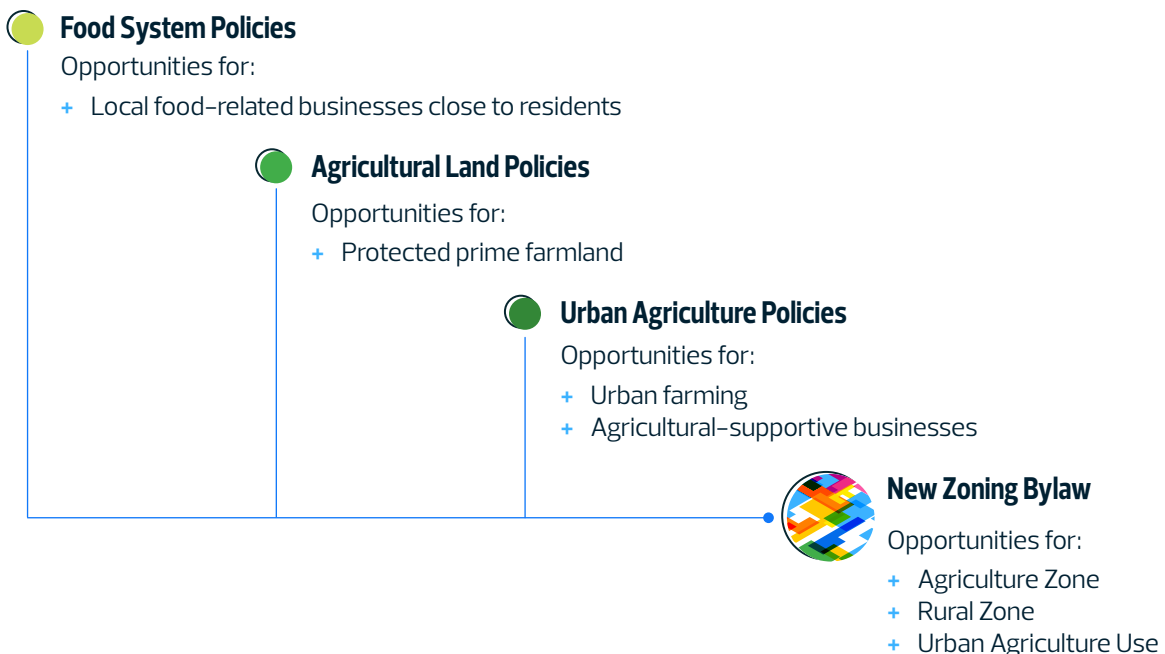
**Food System Policies**

Opportunities for:

+ Local food-related businesses close to residents

**Agricultural Land Policies**

Opportunities for:

+ Protected prime farmland

**Urban Agriculture Policies**

Opportunities for:

+ Urban farming
+ Agricultural-supportive businesses

**New Zoning Bylaw**

Opportunities for:

+ Agriculture Zone
+ Rural Zone
+ Urban Agriculture Use